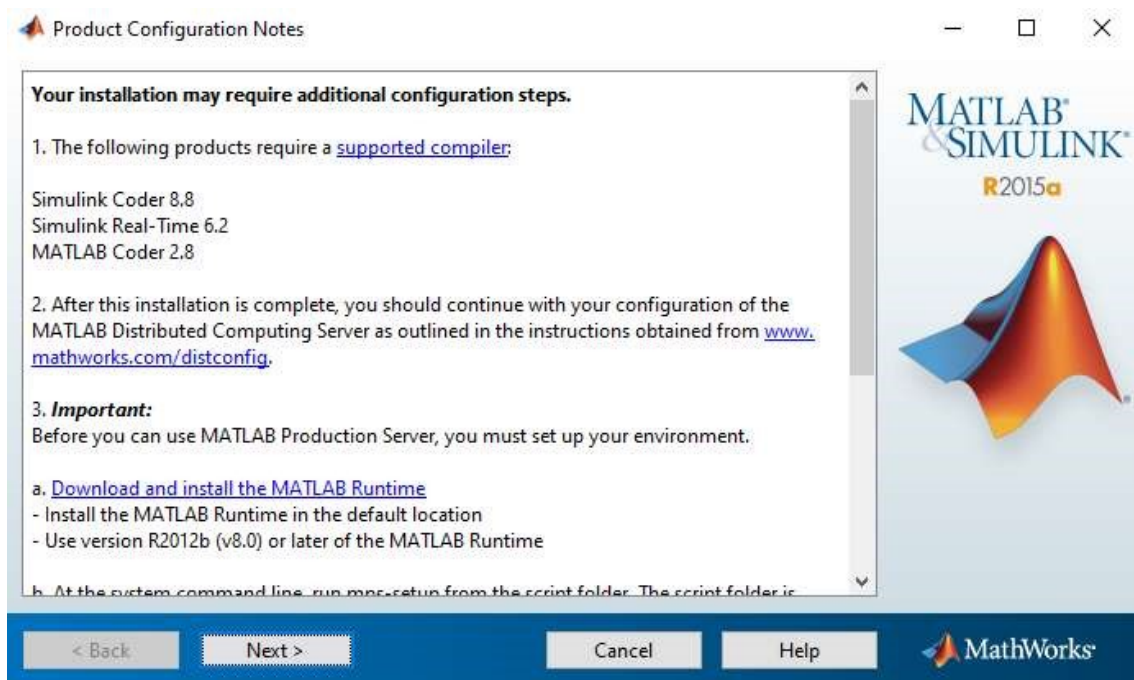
Product Configuration Notes

Your installation may require additional configuration steps.

1. The following products require a supported compiler:

Simulink Coder 8.8
Simulink Real-Time 6.2
MATLAB Coder 2.8

2. After this installation is complete, you should continue with your configuration of the MATLAB Distributed Computing Server as outlined in the instructions obtained from www.mathworks.com/distconfig.

3. *Important:*
Before you can use MATLAB Production Server, you must set up your environment.

a. Download and install the MATLAB Runtime
- Install the MATLAB Runtime in the default location
- Use version R2012b (v8.0) or later of the MATLAB Runtime

b. At the system command line, run mps-setup from the script folder. The script folder is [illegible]

MATLAB® & SIMULINK®
R2015a

< Back
Next >
Cancel
Help
MathWorks®